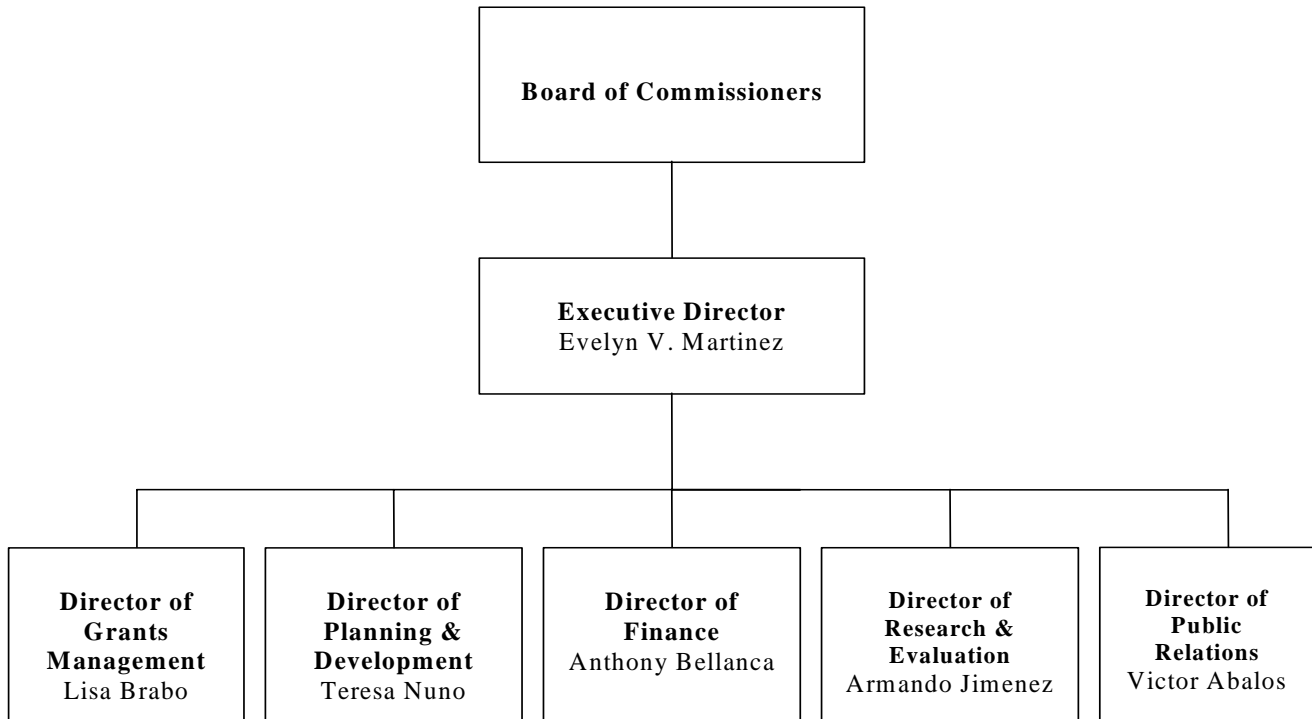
Board of Commissioners

Executive Director
Evelyn V. Martinez

Director of Grants Management
Lisa Brabo

Director of Planning & Development
Teresa Nuno

Director of Finance
Anthony Bellanca

Director of Research & Evaluation
Armando Jimenez

Director of Public Relations
Victor Abalos